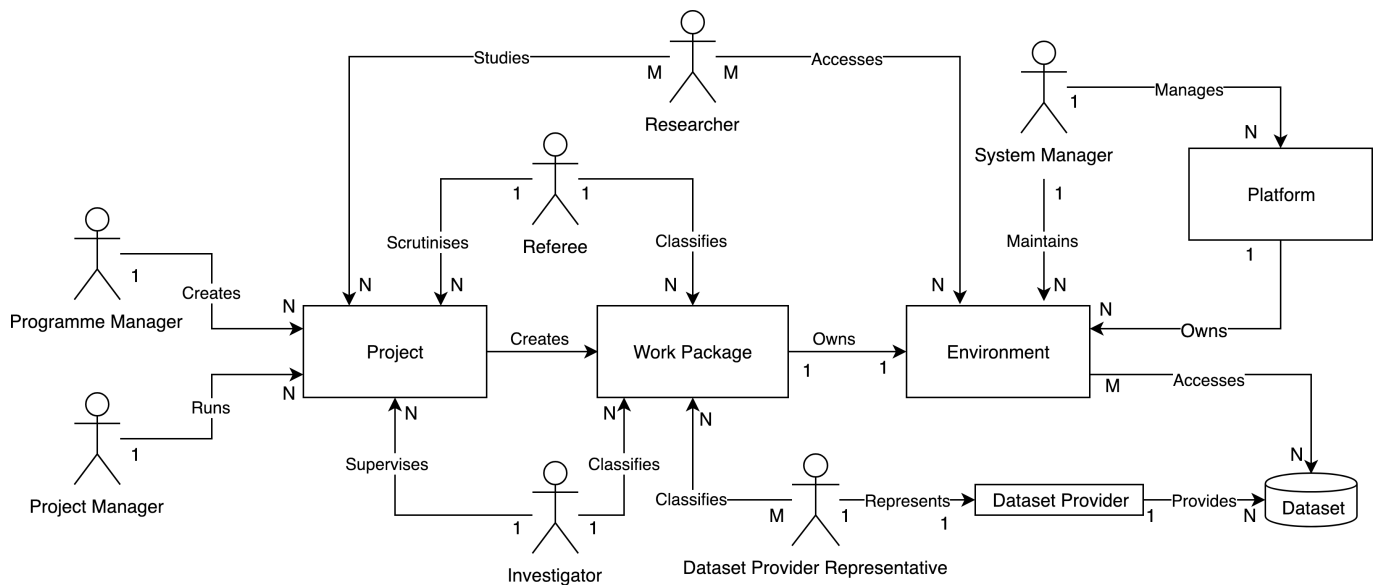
Researcher
Studies
M
M
Accesses
N
N
System Manager
1
Manages
N
Platform
Referee
1
1
Scrutinises
Classifies
N
N
1
Maintains
N
1
Programme Manager
1
Creates
N
Project
Creates
Work Package
Owns
1
1
Environment
N
Owns
M
Accesses
Project Manager
Runs
N
1
N
N
N
Supervises
Classifies
Classifies
M
1
Represents
1
Dataset Provider
1
Provides
N
N
Dataset
Investigator
1
1
Dataset Provider Representative